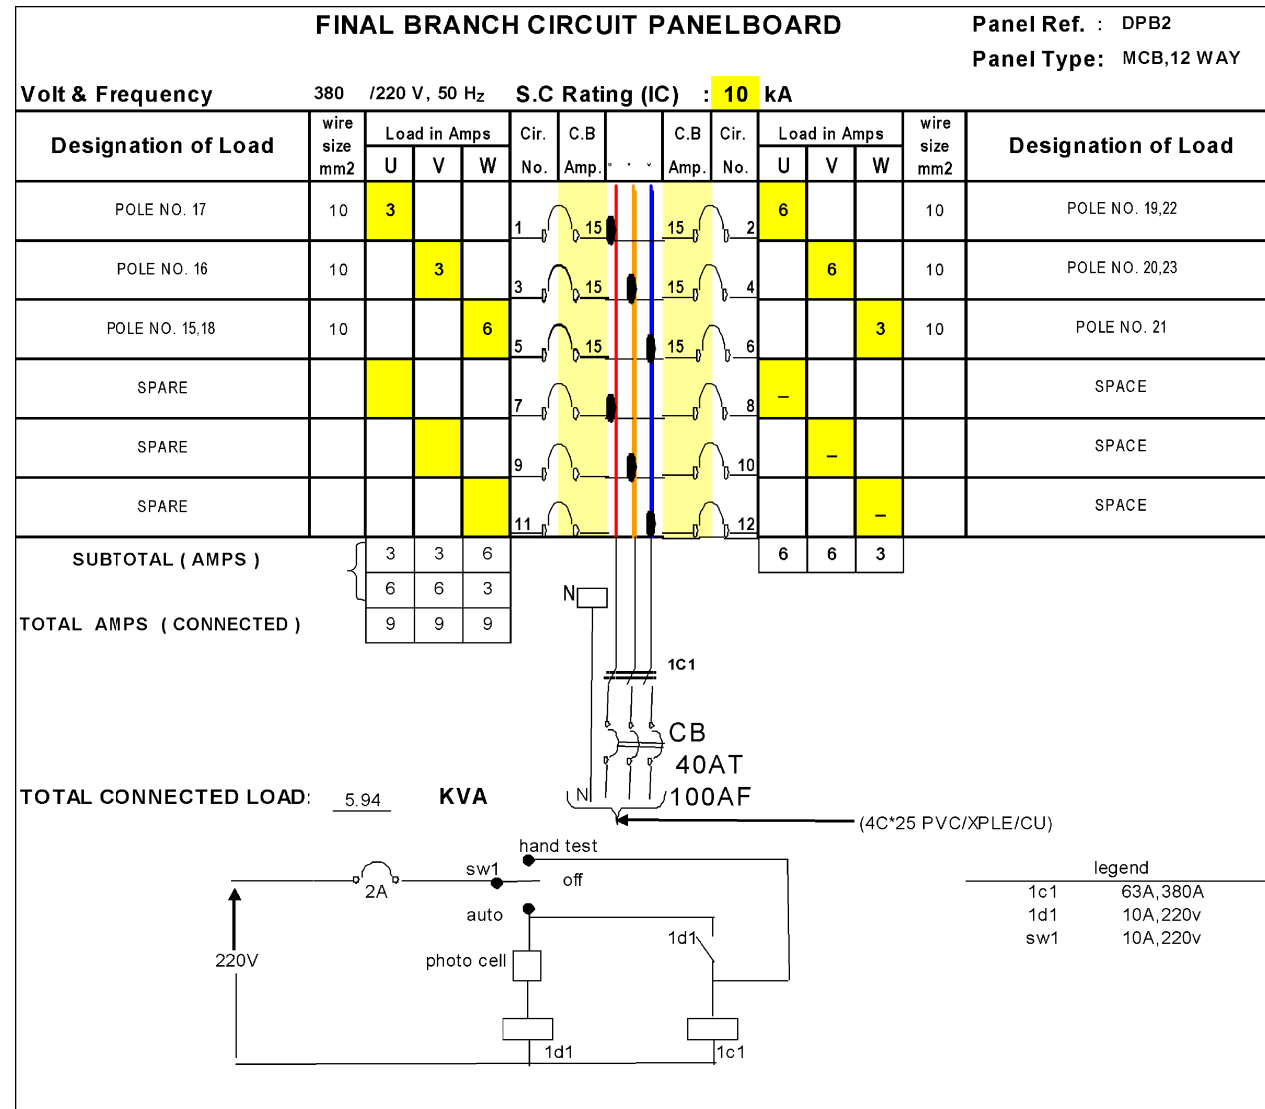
FINAL BRANCH CIRCUIT PANELBOARD

Panel Ref. : DPB2
Panel Type: MCB,12 WAY

Volt & Frequency 380 /220 V, 50 Hz S.C Rating (IC) : 10 kA

| Designation of Load | wire size mm2 | U | V | W | Cir. No. | C.B Amp. | C.B Amp. | Cir. No. | U | V | W | wire size mm2 | Designation of Load |
|---|---|---|---|---|---|---|---|---|---|---|---|---|---|
| POLE NO. 17 | 10 | 3 | | | 1 | 15 | 15 | 2 | 6 | | | 10 | POLE NO. 19,22 |
| POLE NO. 16 | 10 | | 3 | | 3 | 15 | 15 | 4 | | 6 | | 10 | POLE NO. 20,23 |
| POLE NO. 15,18 | 10 | | | 6 | 5 | 15 | 15 | 6 | | | 3 | 10 | POLE NO. 21 |
| SPARE | | | | | 7 | | | 8 | – | | | | SPACE |
| SPARE | | | | | 9 | | | 10 | | – | | | SPACE |
| SPARE | | | | | 11 | | | 12 | | | – | | SPACE |

SUBTOTAL ( AMPS )

| 3 | 3 | 6 |
|---|---|---|
| 6 | 6 | 3 |
| 9 | 9 | 9 |

| 6 | 6 | 3 |
|---|---|---|

TOTAL AMPS ( CONNECTED )

N
1C1
CB
40AT
100AF
N

TOTAL CONNECTED LOAD: 5.94 KVA

(4C*25 PVC/XPLE/CU)

hand test
2A
sw1
off
auto
1d1
220V
photo cell
1d1
1c1

legend
| | |
|---|---|
| 1c1 | 63A,380A |
| 1d1 | 10A,220v |
| sw1 | 10A,220v |